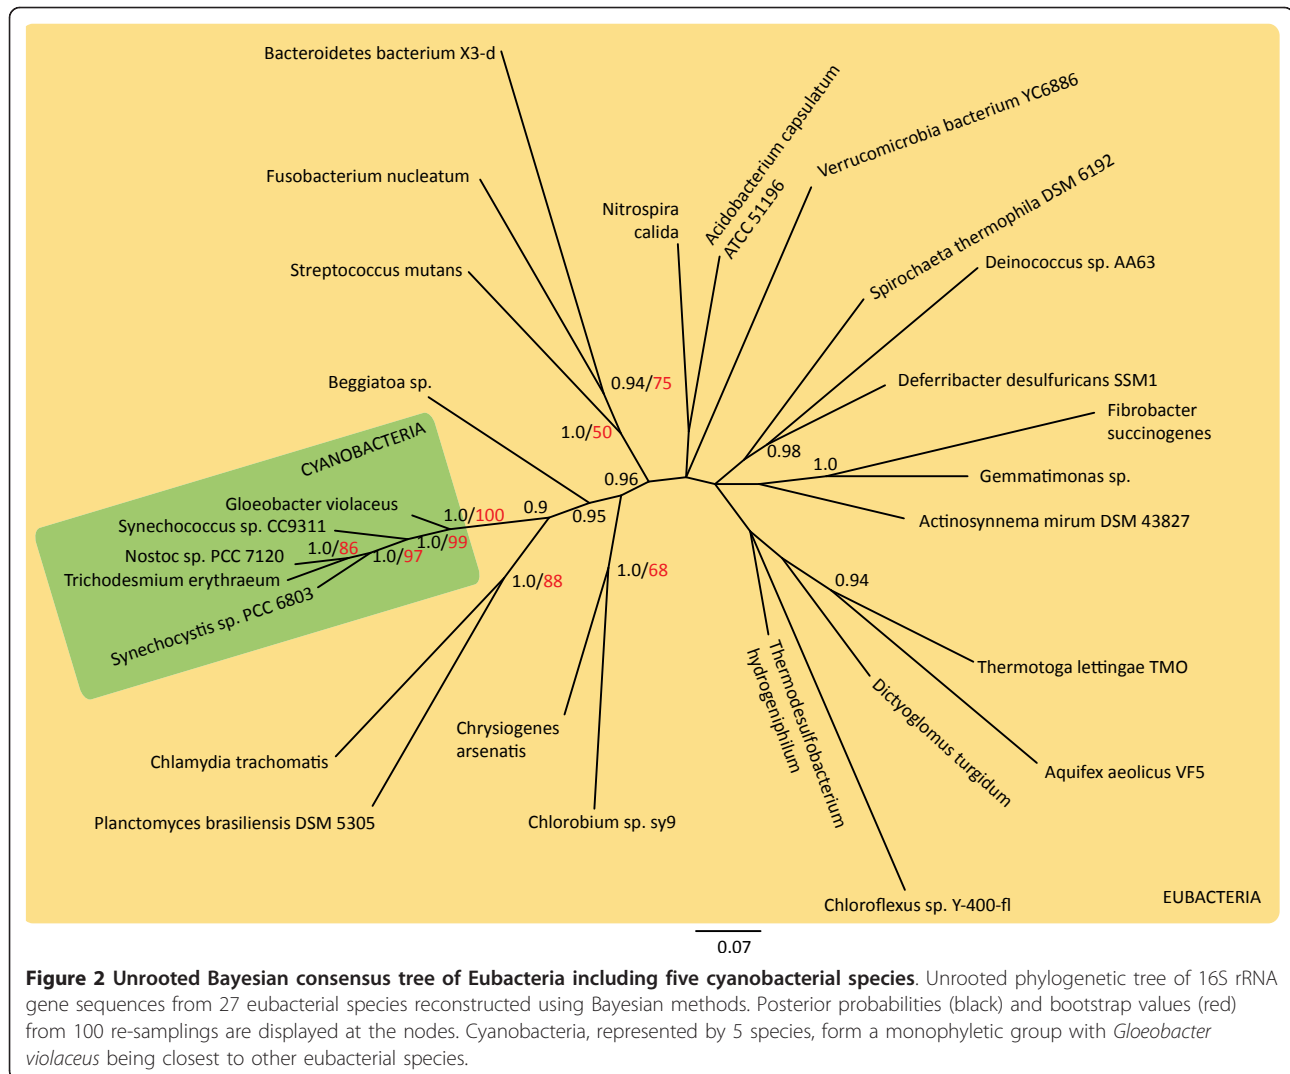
Bacteroidetes bacterium X3-d

Fusobacterium nucleatum

Streptococcus mutans

Nitrospira calida

Acidobacterium capsulatum ATCC 51196

Verrucomicrobia bacterium YC6886

Spirochaeta thermophila DSM 6192

Deinococcus sp. AA63

Beggiatoa sp.

0.94/75

1.0/50

Deferribacter desulfuricans SSM1

Fibrobacter succinogenes

0.98

1.0

Gemmatimonas sp.

0.96

CYANOBACTERIA

Gloeobacter violaceus

1.0/100

0.9

0.95

Actinosynnema mirum DSM 43827

Synechococcus sp. CC9311

1.0/99

Nostoc sp. PCC 7120

1.0/86

1.0/97

Trichodesmium erythraeum

Synechocystis sp. PCC 6803

1.0/88

1.0/68

0.94

Thermotoga lettingae TMO

Thermodesulfobacterium hydrogeniphilum

Dictyoglomus turgidum

Chrysiogenes arsenatis

Chlamydia trachomatis

Aquifex aeolicus VF5

Planctomyces brasiliensis DSM 5305

Chlorobium sp. sy9

Chloroflexus sp. Y-400-fl

EUBACTERIA

0.07

**Figure 2 Unrooted Bayesian consensus tree of Eubacteria including five cyanobacterial species**. Unrooted phylogenetic tree of 16S rRNA gene sequences from 27 eubacterial species reconstructed using Bayesian methods. Posterior probabilities (black) and bootstrap values (red) from 100 re-samplings are displayed at the nodes. Cyanobacteria, represented by 5 species, form a monophyletic group with *Gloeobacter violaceus* being closest to other eubacterial species.